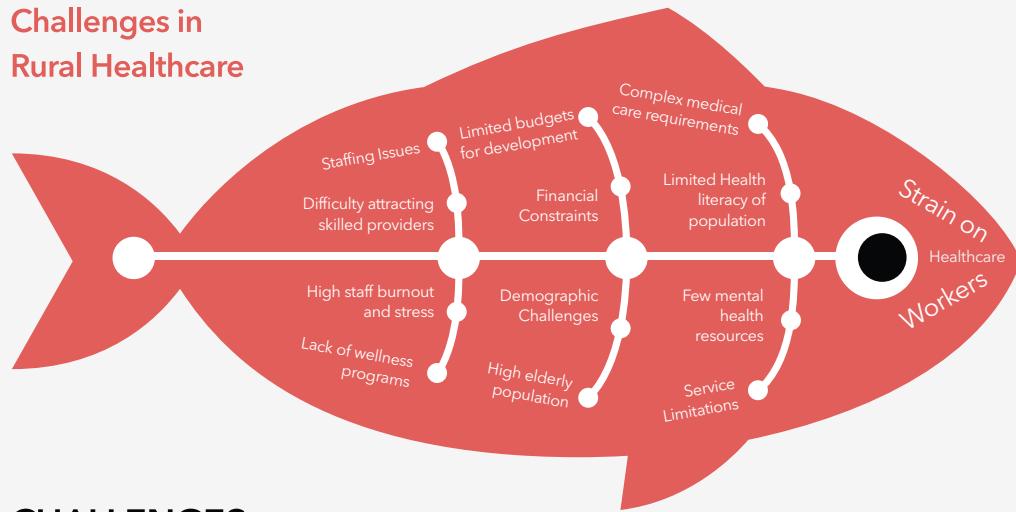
Challenges in Rural Healthcare

Staffing Issues

Difficulty attracting skilled providers

High staff burnout and stress

Lack of wellness programs

Limited budgets for development

Financial Constraints

Demographic Challenges

High elderly population

Complex medical care requirements

Limited Health literacy of population

Few mental health resources

Service Limitations

Strain on Healthcare Workers

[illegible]